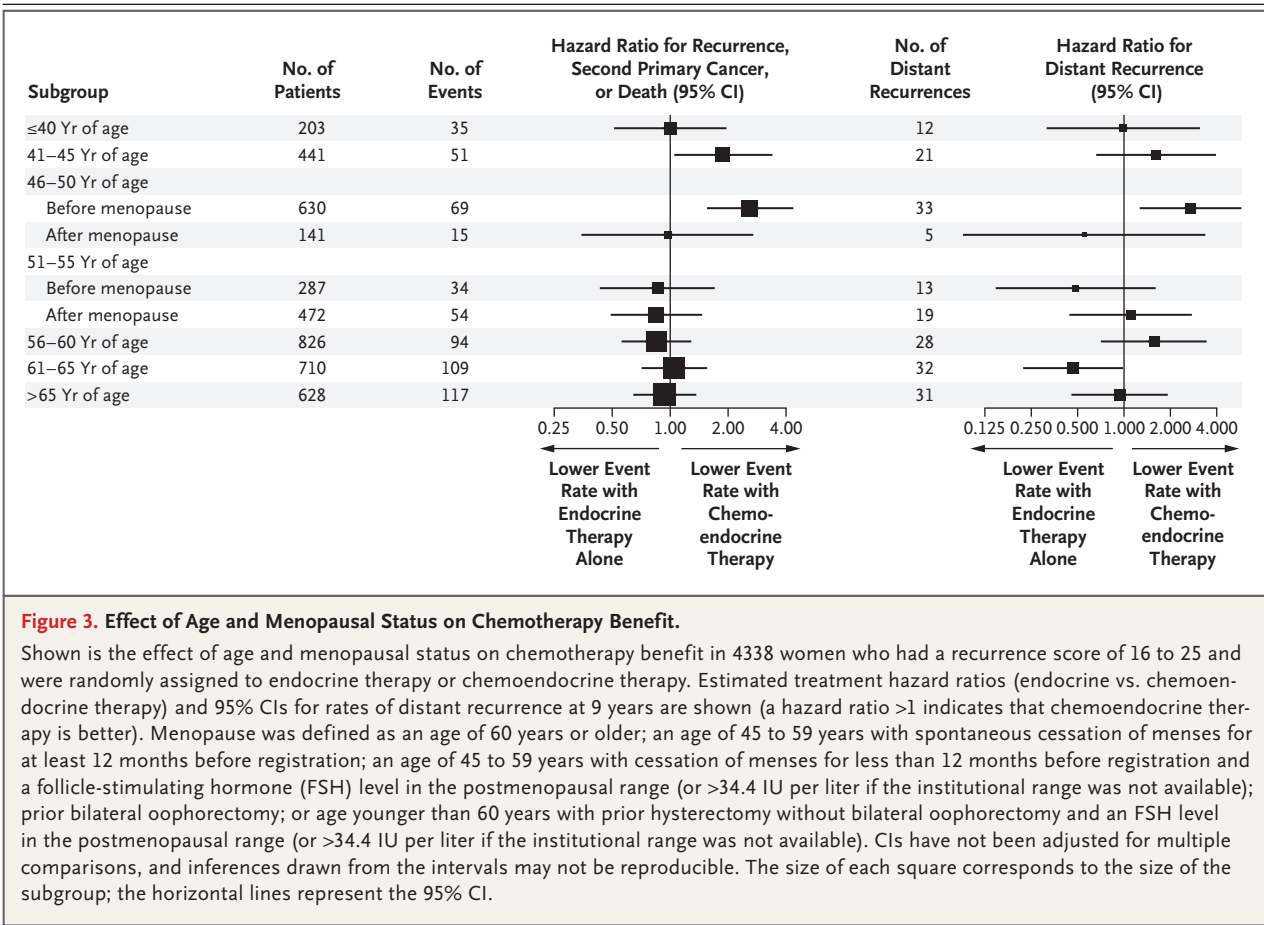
| Subgroup | No. of Patients | No. of Events | Hazard Ratio for Recurrence, Second Primary Cancer, or Death (95% CI) | No. of Distant Recurrences | Hazard Ratio for Distant Recurrence (95% CI) |
|---|---|---|---|---|---|
| ≤40 Yr of age | 203 | 35 | | 12 | |
| 41–45 Yr of age | 441 | 51 | | 21 | |
| 46–50 Yr of age | | | | | |
| Before menopause | 630 | 69 | | 33 | |
| After menopause | 141 | 15 | | 5 | |
| 51–55 Yr of age | | | | | |
| Before menopause | 287 | 34 | | 13 | |
| After menopause | 472 | 54 | | 19 | |
| 56–60 Yr of age | 826 | 94 | | 28 | |
| 61–65 Yr of age | 710 | 109 | | 32 | |
| >65 Yr of age | 628 | 117 | | 31 | |

0.25 0.50 1.00 2.00 4.00

Lower Event Rate with Endocrine Therapy Alone

Lower Event Rate with Chemoendocrine Therapy

0.125 0.250 0.500 1.000 2.000 4.000

Lower Event Rate with Endocrine Therapy Alone

Lower Event Rate with Chemoendocrine Therapy

Figure 3. Effect of Age and Menopausal Status on Chemotherapy Benefit.

Shown is the effect of age and menopausal status on chemotherapy benefit in 4338 women who had a recurrence score of 16 to 25 and were randomly assigned to endocrine therapy or chemoendocrine therapy. Estimated treatment hazard ratios (endocrine vs. chemoendocrine therapy) and 95% CIs for rates of distant recurrence at 9 years are shown (a hazard ratio >1 indicates that chemoendocrine therapy is better). Menopause was defined as an age of 60 years or older; an age of 45 to 59 years with spontaneous cessation of menses for at least 12 months before registration; an age of 45 to 59 years with cessation of menses for less than 12 months before registration and a follicle-stimulating hormone (FSH) level in the postmenopausal range (or >34.4 IU per liter if the institutional range was not available); prior bilateral oophorectomy; or age younger than 60 years with prior hysterectomy without bilateral oophorectomy and an FSH level in the postmenopausal range (or >34.4 IU per liter if the institutional range was not available). CIs have not been adjusted for multiple comparisons, and inferences drawn from the intervals may not be reproducible. The size of each square corresponds to the size of the subgroup; the horizontal lines represent the 95% CI.